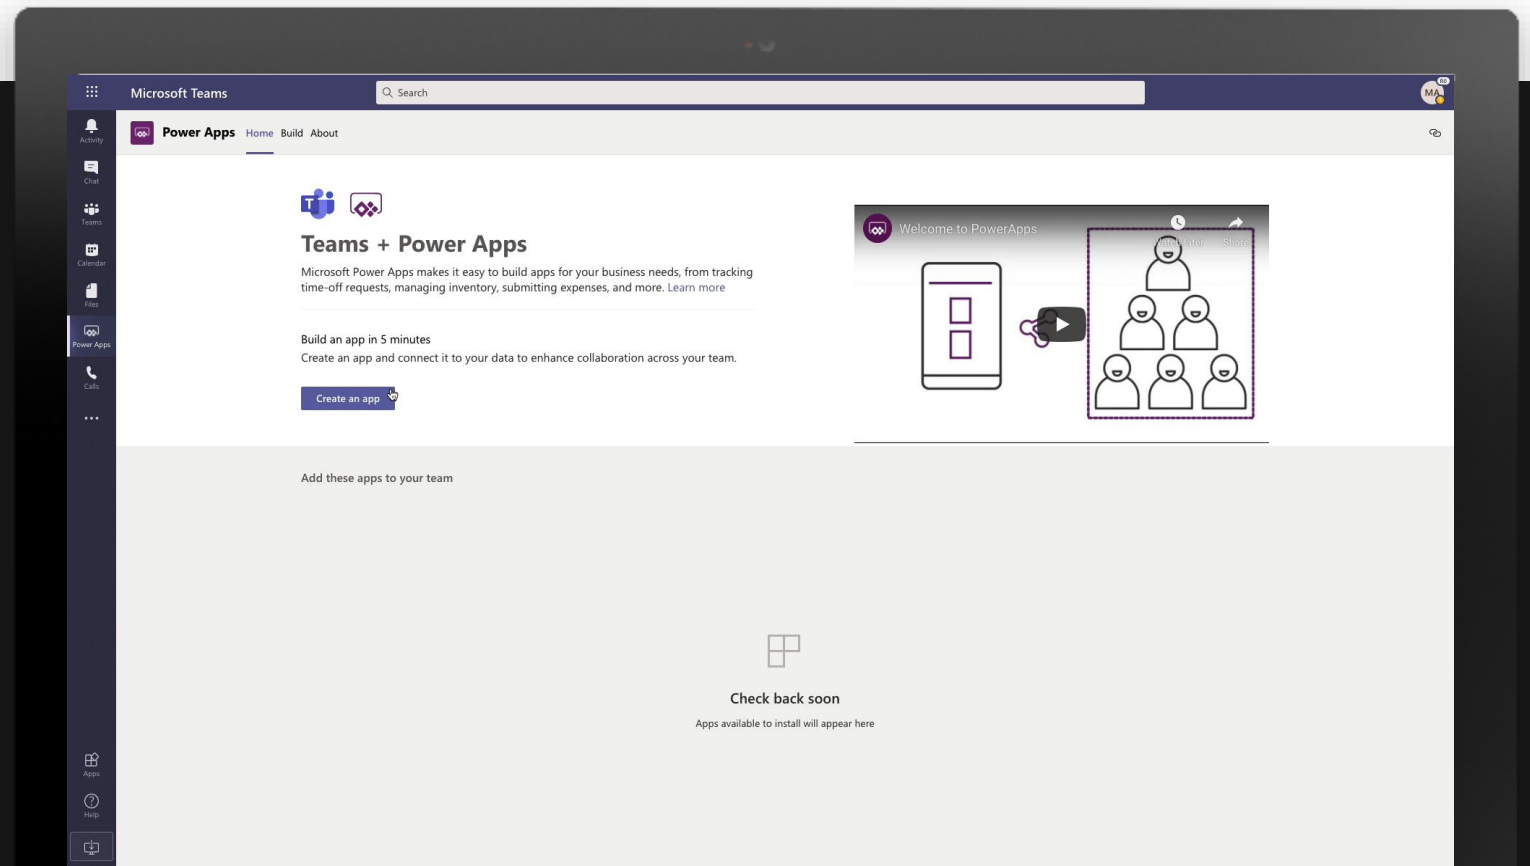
Microsoft Teams

Search

MA

Activity

Chat

Teams

Calendar

Files

Power Apps

Calls

...

Apps

Help

Power Apps Home Build About

Teams + Power Apps

Microsoft Power Apps makes it easy to build apps for your business needs, from tracking time-off requests, managing inventory, submitting expenses, and more. Learn more

Build an app in 5 minutes

Create an app and connect it to your data to enhance collaboration across your team.

Create an app

Welcome to PowerApps

Watch Later Share

Add these apps to your team

Check back soon

Apps available to install will appear here